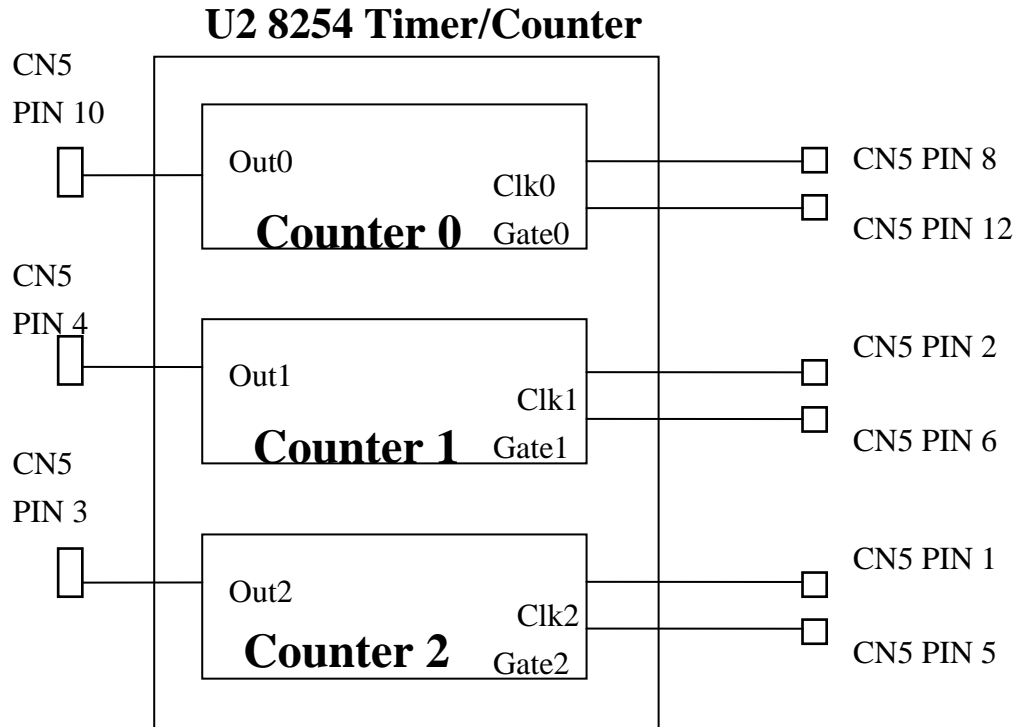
U2 8254 Timer/Counter

CN5
PIN 10

Out0
Clk0
Counter 0
Gate0

CN5 PIN 8
CN5 PIN 12

CN5
PIN 4

Out1
Clk1
Counter 1
Gate1

CN5 PIN 2
CN5 PIN 6

CN5
PIN 3

Out2
Clk2
Counter 2
Gate2

CN5 PIN 1
CN5 PIN 5